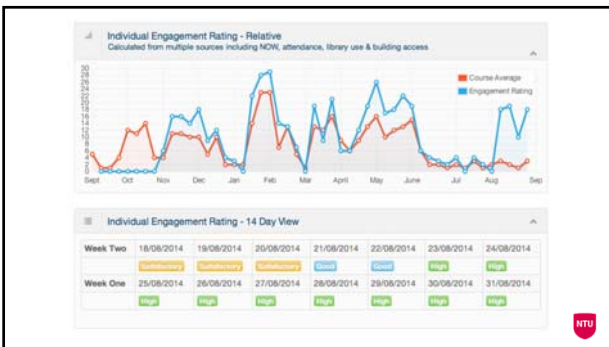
Individual Engagement Rating - Relative
Calculated from multiple sources including NOW, attendance, library use & building access

Course Average
Engagement Rating

30
28
26
24
22
20
18
16
14
12
10
8
6
4
2
0

Sept Oct Nov Dec Jan Feb Mar April May June Jul Aug Sep

Individual Engagement Rating - 14 Day View

| Week Two | 18/08/2014 | 19/08/2014 | 20/08/2014 | 21/08/2014 | 22/08/2014 | 23/08/2014 | 24/08/2014 |
|---|---|---|---|---|---|---|---|
| | Satisfactory | Satisfactory | Satisfactory | Good | Good | High | High |
| Week One | 25/08/2014 | 26/08/2014 | 27/08/2014 | 28/08/2014 | 29/08/2014 | 30/08/2014 | 31/08/2014 |
| | High | High | High | High | High | High | High |

NTU